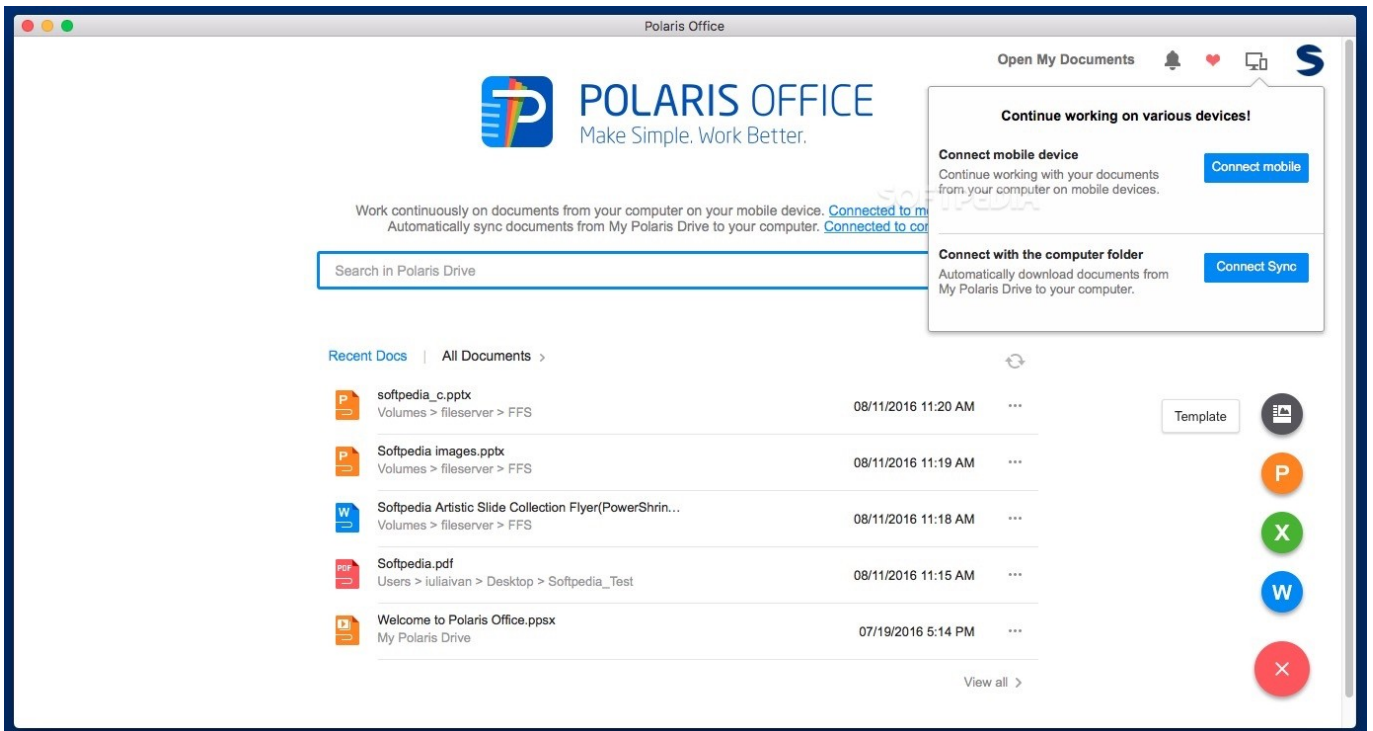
Polaris Office

Open My Documents

S

POLARIS OFFICE
Make Simple. Work Better.

Continue working on various devices!

Connect mobile device
Continue working with your documents from your computer on mobile devices.

Connect mobile

SOFTPEDIA

Work continuously on documents from your computer on your mobile device. Connected to m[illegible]
Automatically sync documents from My Polaris Drive to your computer. Connected to co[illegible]

Connect with the computer folder
Automatically download documents from My Polaris Drive to your computer.

Connect Sync

Search in Polaris Drive

Recent Docs | All Documents >

softpedia_c.pptx
Volumes > fileserver > FFS
08/11/2016 11:20 AM ···

Softpedia images.pptx
Volumes > fileserver > FFS
08/11/2016 11:19 AM ···

Softpedia Artistic Slide Collection Flyer(PowerShrin...
Volumes > fileserver > FFS
08/11/2016 11:18 AM ···

Softpedia.pdf
Users > iuliaivan > Desktop > Softpedia_Test
08/11/2016 11:15 AM ···

Welcome to Polaris Office.ppsx
My Polaris Drive
07/19/2016 5:14 PM ···

View all >

Template

P

X

W

×